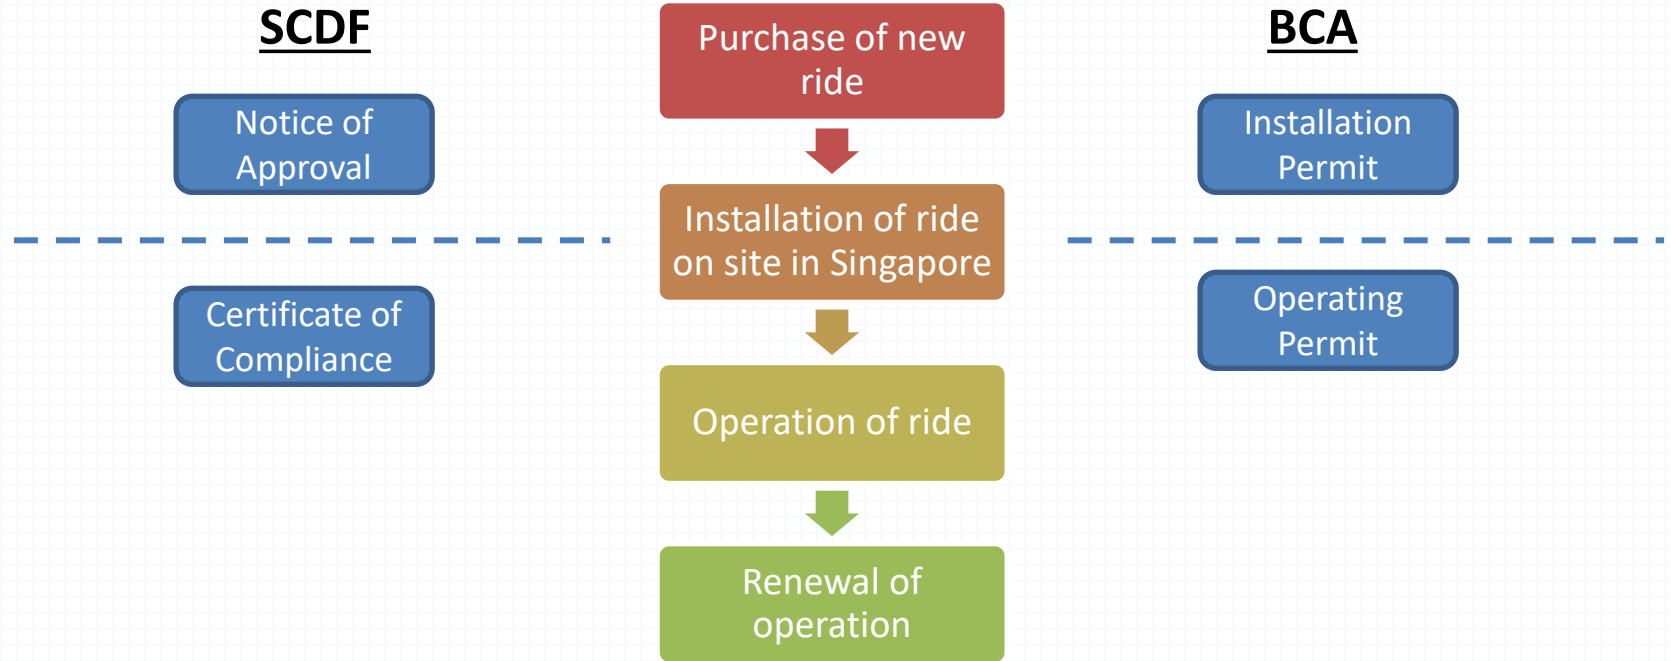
SCDF

Notice of Approval

Certificate of Compliance

Purchase of new ride

Installation of ride on site in Singapore

Operation of ride

Renewal of operation

BCA

Installation Permit

Operating Permit